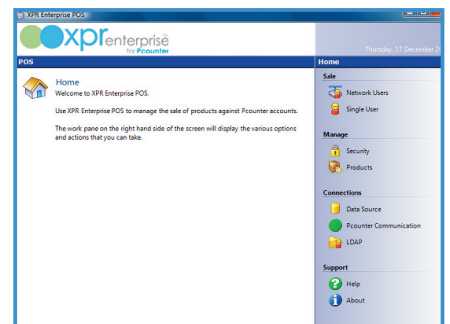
XPR Enterprise POS

xpr enterprise for Pcounter

Thursday, 17 December 2

POS

Home

Home

Welcome to XPR Enterprise POS.

Use XPR Enterprise POS to manage the sale of products against Pcounter accounts.

The work pane on the right hand side of the screen will display the various options and actions that you can take.

Sale

Network Users

Single User

Manage

Security

Products

Connections

Data Source

Pcounter Communication

LDAP

Support

Help

About